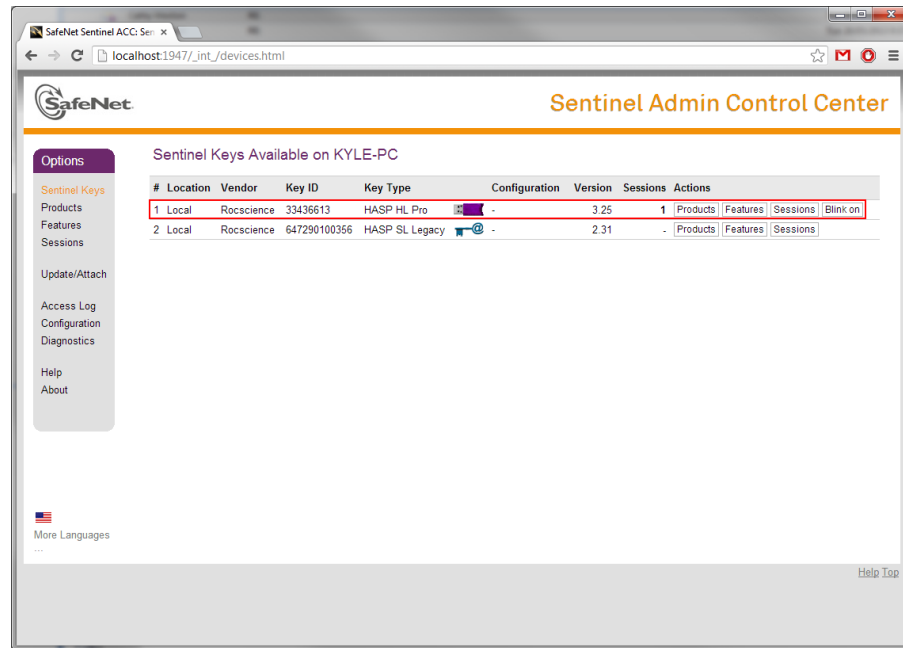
SafeNet Sentinel ACC: Ser ×

localhost:1947/_int_/devices.html

SafeNet

Sentinel Admin Control Center

Options

Sentinel Keys
Products
Features
Sessions

Update/Attach

Access Log
Configuration
Diagnostics

Help
About

More Languages
...

Sentinel Keys Available on KYLE-PC

| # | Location | Vendor | Key ID | Key Type | | Configuration | Version | Sessions | Actions |
|---|---|---|---|---|---|---|---|---|---|
| 1 | Local | Rocscience | 33436613 | HASP HL Pro | | - | 3.25 | 1 | Products Features Sessions Blink on |
| 2 | Local | Rocscience | 647290100356 | HASP SL Legacy | | - | 2.31 | - | Products Features Sessions |

Help Top